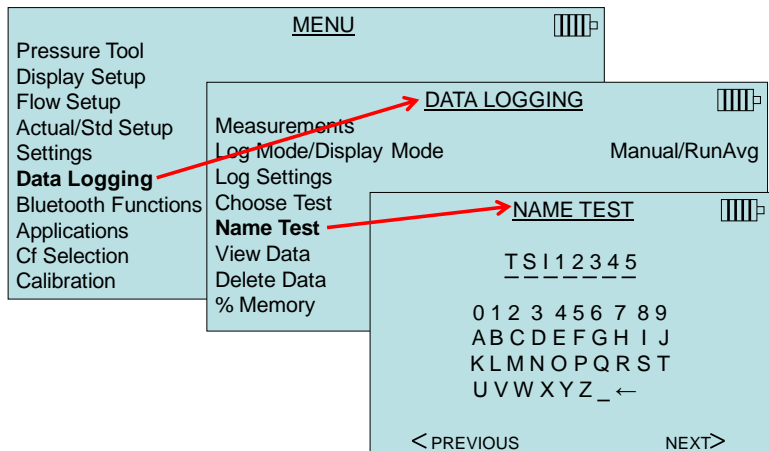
MENU

Pressure Tool
Display Setup
Flow Setup
Actual/Std Setup
Settings
**Data Logging**
Bluetooth Functions
Applications
Cf Selection
Calibration

DATA LOGGING

Measurements
Log Mode/Display Mode Manual/RunAvg
Log Settings
Choose Test
**Name Test**
View Data
Delete Data
% Memory

NAME TEST

TSI12345

0 1 2 3 4 5 6 7 8 9
A B C D E F G H I J
K L M N O P Q R S T
U V W X Y Z _ ←

< PREVIOUS NEXT >